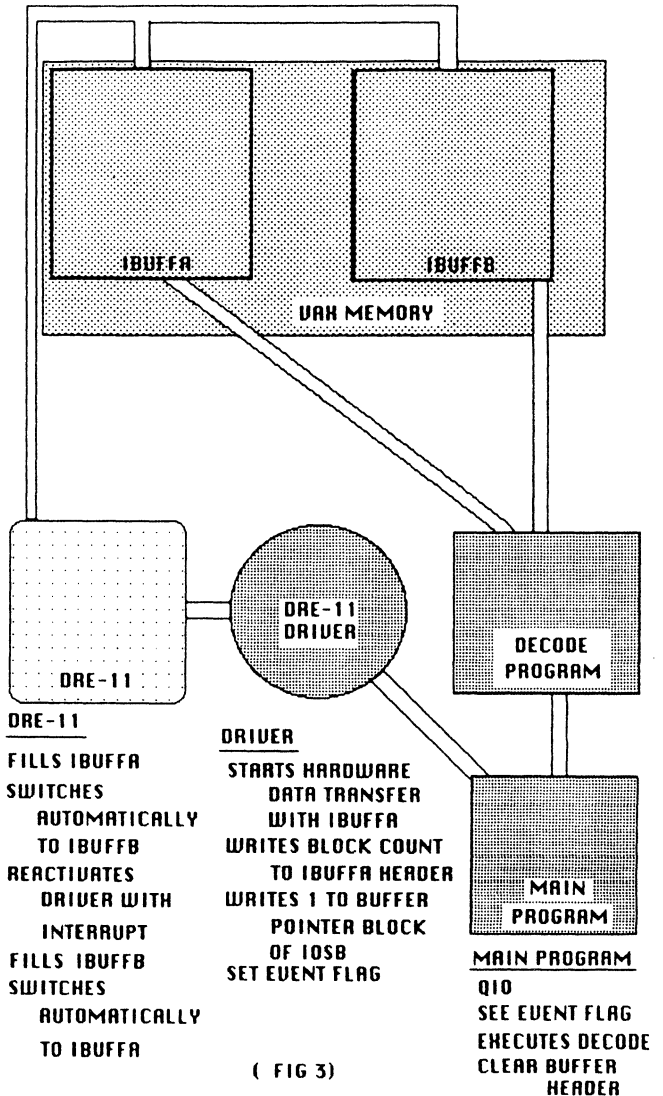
IBUFFA

IBUFFB

VAX MEMORY

DRE-11

DRE-11 DRIVER

DECODE PROGRAM

MAIN PROGRAM

DRE-11

FILLS IBUFFA
SWITCHES AUTOMATICALLY TO IBUFFB
REACTIVATES DRIVER WITH INTERRUPT
FILLS IBUFFB
SWITCHES AUTOMATICALLY TO IBUFFA

DRIVER

STARTS HARDWARE DATA TRANSFER WITH IBUFFA
WRITES BLOCK COUNT TO IBUFFA HEADER
WRITES 1 TO BUFFER POINTER BLOCK OF IOSB
SET EVENT FLAG

MAIN PROGRAM

QIO
SEE EVENT FLAG
EXECUTES DECODE
CLEAR BUFFER HEADER

( FIG 3)